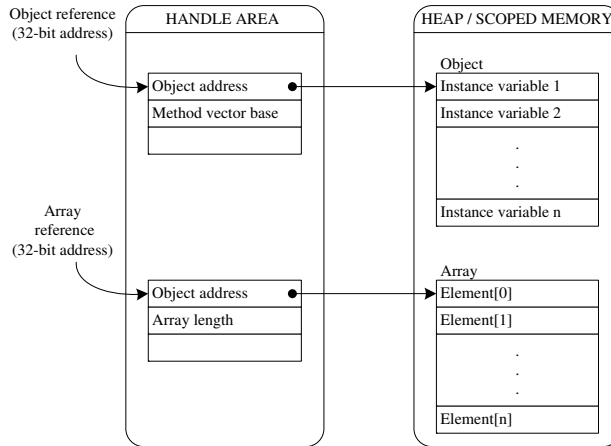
Object reference (32-bit address)

HANDLE AREA

HEAP / SCOPED MEMORY

Object address

Method vector base

Object

Instance variable 1

Instance variable 2

.
.
.

Instance variable n

Array reference (32-bit address)

Object address

Array length

Array

Element[0]

Element[1]

.
.
.

Element[n]